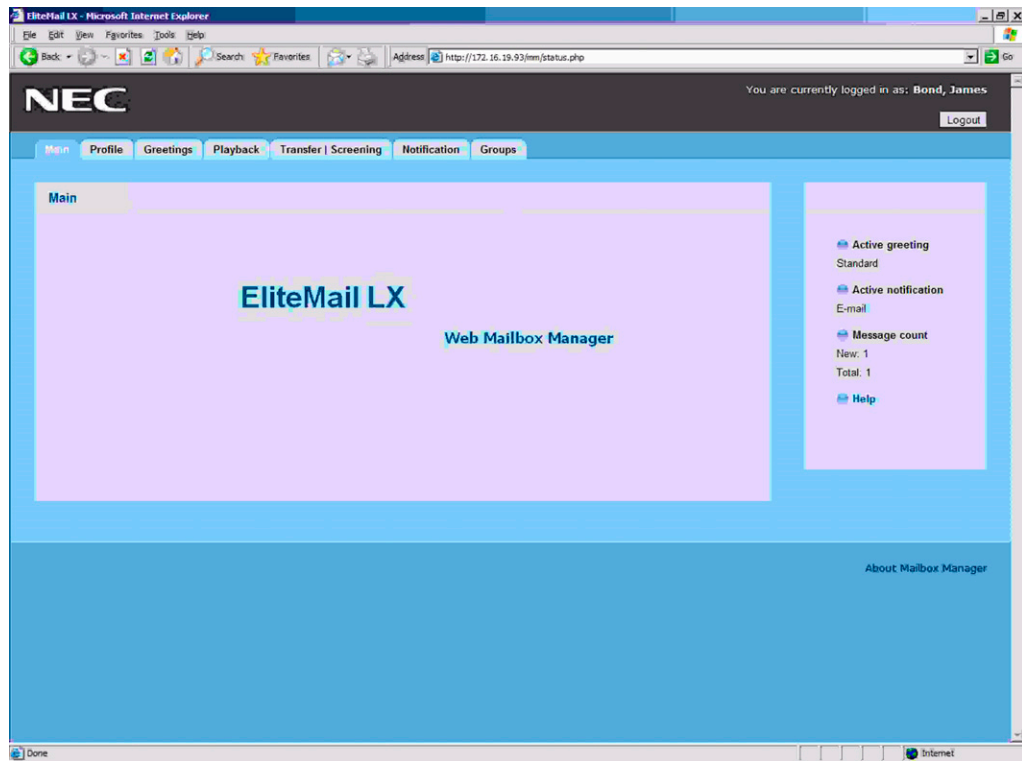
EliteMail LX - Microsoft Internet Explorer

File Edit View Favorites Tools Help

Back Search Favorites Address http://172.16.19.93/mm/status.php Go

NEC

You are currently logged in as: Bond, James

Logout

Main Profile Greetings Playback Transfer | Screening Notification Groups

Main

EliteMail LX

Web Mailbox Manager

Active greeting
Standard

Active notification
E-mail

Message count
New: 1
Total: 1

Help

About Mailbox Manager

Done Internet